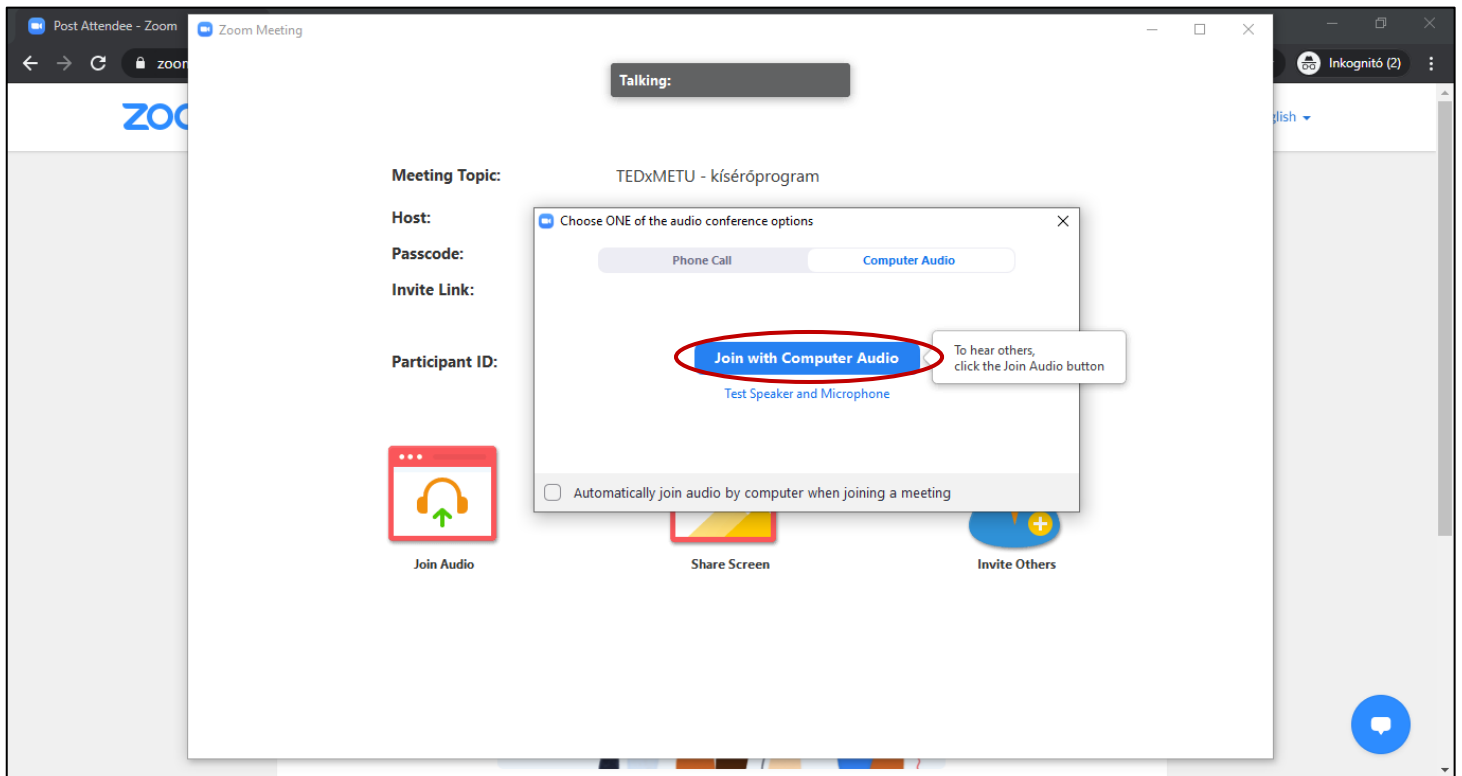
Post Attendee - Zoom

zoon

Inkognitó (2)

ZOO

glish

Zoom Meeting

Talking:

Meeting Topic: TEDxMETU - kísérőprogram

Host:

Passcode:

Invite Link:

Participant ID:

Choose ONE of the audio conference options

Phone Call

Computer Audio

Join with Computer Audio

To hear others, click the Join Audio button

Test Speaker and Microphone

Automatically join audio by computer when joining a meeting

Join Audio

Share Screen

Invite Others